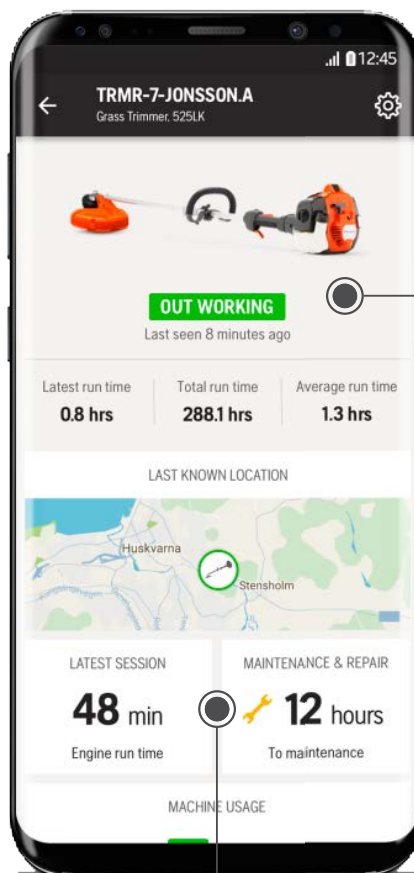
12:45

TRMR-7-JONSSON.A
Grass Trimmer, 525LK

OUT WORKING
Last seen 8 minutes ago

| Latest run time | Total run time | Average run time |
|---|---|---|
| 0.8 hrs | 288.1 hrs | 1.3 hrs |

LAST KNOWN LOCATION

Huskvarna
Stensholm

LATEST SESSION
48 min
Engine run time

MAINTENANCE & REPAIR
12 hours
To maintenance

MACHINE USAGE